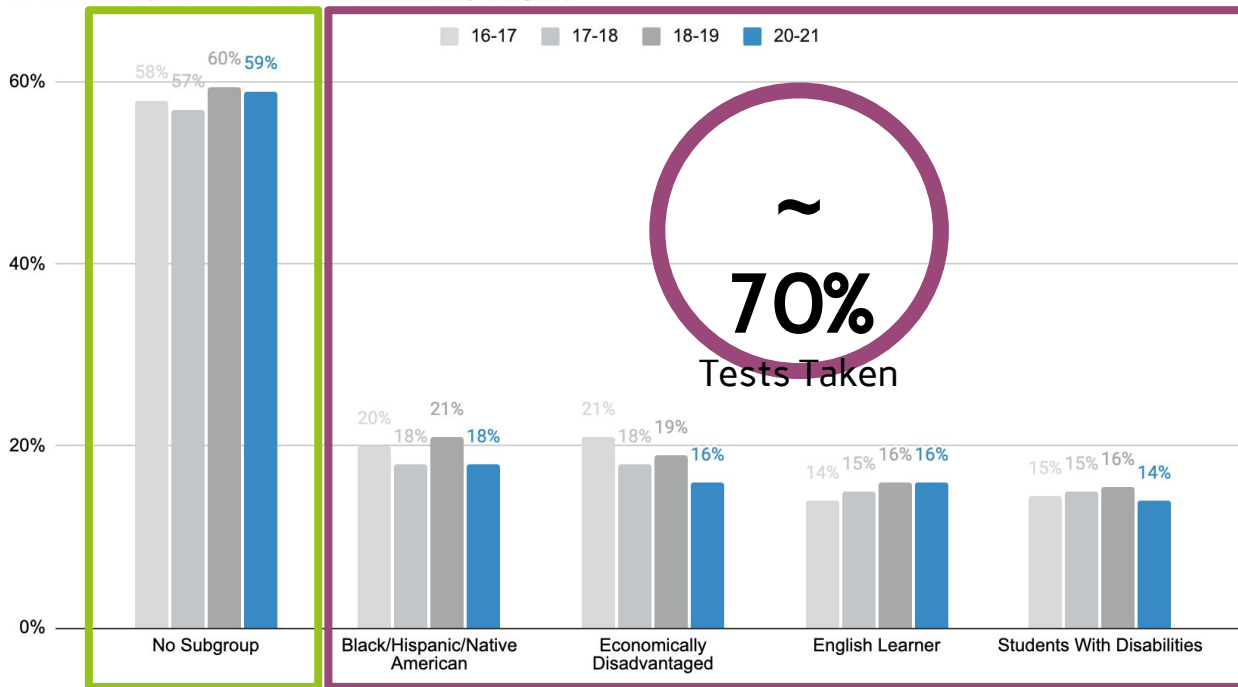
16-17 17-18 18-19 20-21

60%
40%
20%
0%

58% 57% 60% 59%

~
70%
Tests Taken

20% 18% 21% 18%

21% 18% 19% 16%

14% 15% 16% 16%

15% 15% 16% 14%

No Subgroup

Black/Hispanic/Native American

Economically Disadvantaged

English Learner

Students With Disabilities